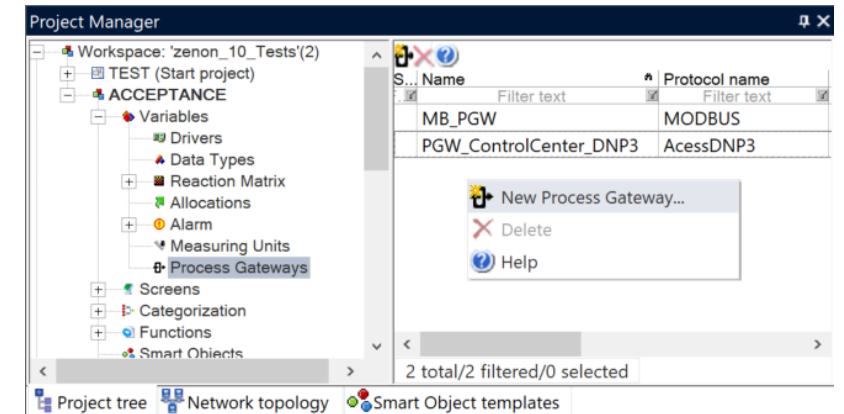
Project Manager

Workspace: 'zenon_10_Tests'(2)
TEST (Start project)
ACCEPTANCE
Variables
Drivers
Data Types
Reaction Matrix
Allocations
Alarm
Measuring Units
Process Gateways
Screens
Categorization
Functions
Smart Objects

| S... | Name | Protocol name |
|---|---|---|
| | Filter text | Filter text |
| | MB_PGW | MODBUS |
| | PGW_ControlCenter_DNP3 | AcessDNP3 |

New Process Gateway...
Delete
Help

2 total/2 filtered/0 selected

Project tree
Network topology
Smart Object templates